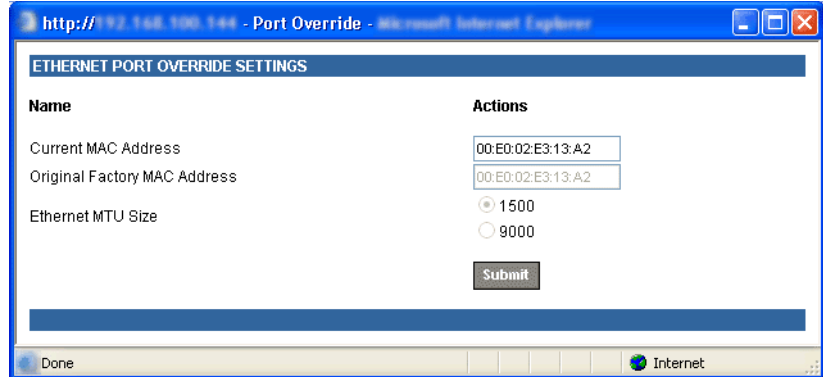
http://192.168.100.144 - Port Override - Microsoft Internet Explorer

ETHERNET PORT OVERRIDE SETTINGS

Name

Actions

Current MAC Address
00:E0:02:E3:13:A2

Original Factory MAC Address
00:E0:02:E3:13:A2

Ethernet MTU Size
1500
9000

Submit

Done

Internet